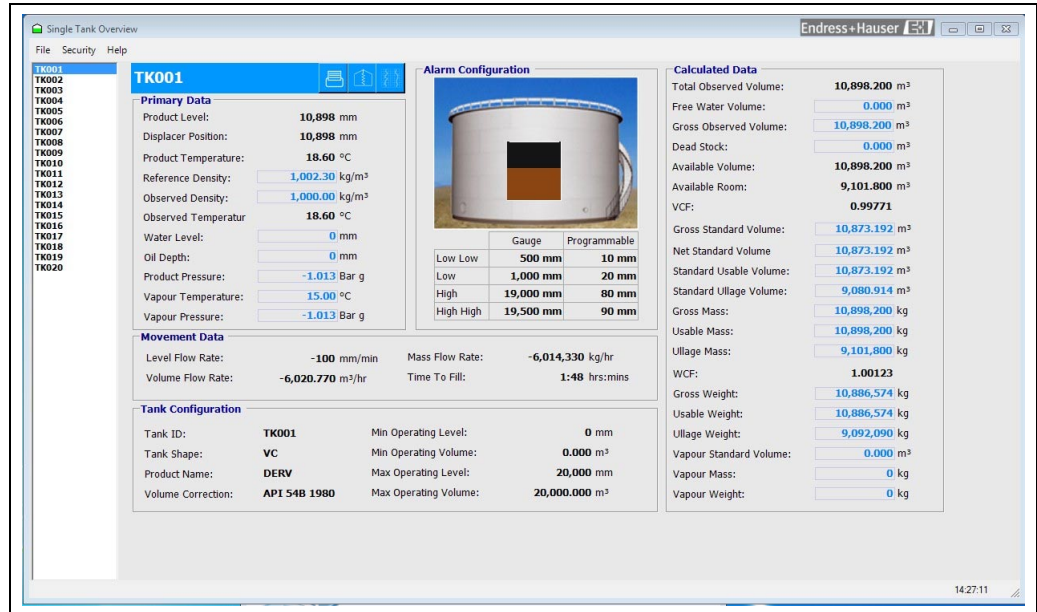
Single Tank Overview

Endress+Hauser

File Security Help

TK001
TK002
TK003
TK004
TK005
TK006
TK007
TK008
TK009
TK010
TK011
TK012
TK013
TK014
TK015
TK016
TK017
TK018
TK019
TK020

TK001

Primary Data

Product Level: 10,898 mm
Displacer Position: 10,898 mm
Product Temperature: 18.60 °C
Reference Density: 1,002.30 kg/m³
Observed Density: 1,000.00 kg/m³
Observed Temperatur 18.60 °C
Water Level: 0 mm
Oil Depth: 0 mm
Product Pressure: -1.013 Bar g
Vapour Temperature: 15.00 °C
Vapour Pressure: -1.013 Bar g

Alarm Configuration

| | Gauge | Programmable |
|---|---|---|
| Low Low | 500 mm | 10 mm |
| Low | 1,000 mm | 20 mm |
| High | 19,000 mm | 80 mm |
| High High | 19,500 mm | 90 mm |

Movement Data

Level Flow Rate: -100 mm/min
Volume Flow Rate: -6,020.770 m³/hr
Mass Flow Rate: -6,014,330 kg/hr
Time To Fill: 1:48 hrs:mins

Tank Configuration

Tank ID: TK001
Tank Shape: VC
Product Name: DERV
Volume Correction: API 54B 1980
Min Operating Level: 0 mm
Min Operating Volume: 0.000 m³
Max Operating Level: 20,000 mm
Max Operating Volume: 20,000.000 m³

Calculated Data

Total Observed Volume: 10,898.200 m³
Free Water Volume: 0.000 m³
Gross Observed Volume: 10,898.200 m³
Dead Stock: 0.000 m³
Available Volume: 10,898.200 m³
Available Room: 9,101.800 m³
VCF: 0.99771
Gross Standard Volume: 10,873.192 m³
Net Standard Volume 10,873.192 m³
Standard Usable Volume: 10,873.192 m³
Standard Ullage Volume: 9,080.914 m³
Gross Mass: 10,898,200 kg
Usable Mass: 10,898,200 kg
Ullage Mass: 9,101,800 kg
WCF: 1.00123
Gross Weight: 10,886,574 kg
Usable Weight: 10,886,574 kg
Ullage Weight: 9,092,090 kg
Vapour Standard Volume: 0.000 m³
Vapour Mass: 0 kg
Vapour Weight: 0 kg

14:27:11